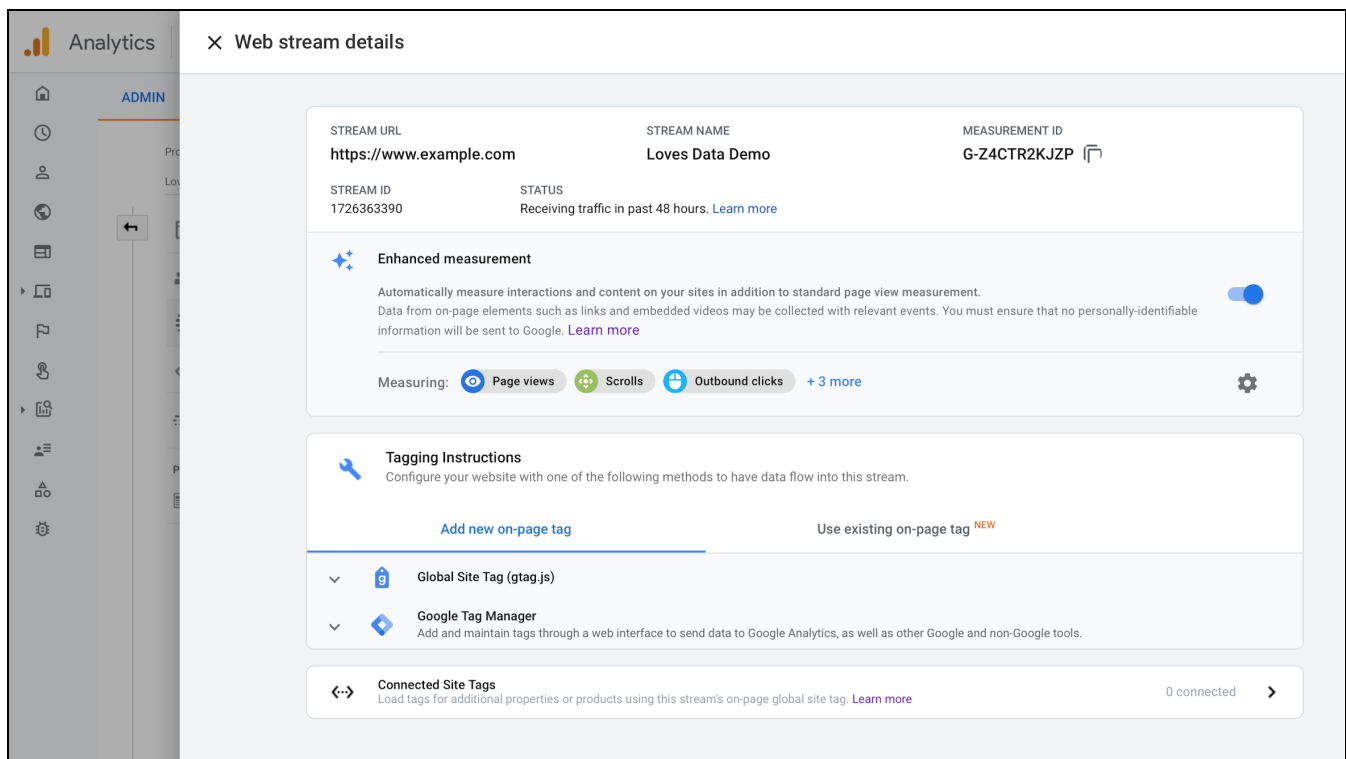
Analytics

ADMIN

Pro

Lov

P

Web stream details

STREAM URL
https://www.example.com

STREAM NAME
Loves Data Demo

MEASUREMENT ID
G-Z4CTR2KJZP

STREAM ID
1726363390

STATUS
Receiving traffic in past 48 hours. Learn more

Enhanced measurement

Automatically measure interactions and content on your sites in addition to standard page view measurement.
Data from on-page elements such as links and embedded videos may be collected with relevant events. You must ensure that no personally-identifiable information will be sent to Google. Learn more

Measuring: Page views Scrolls Outbound clicks + 3 more

Tagging Instructions
Configure your website with one of the following methods to have data flow into this stream.

Add new on-page tag

Use existing on-page tag NEW

Global Site Tag (gtag.js)

Google Tag Manager
Add and maintain tags through a web interface to send data to Google Analytics, as well as other Google and non-Google tools.

Connected Site Tags
Load tags for additional properties or products using this stream's on-page global site tag. Learn more

0 connected